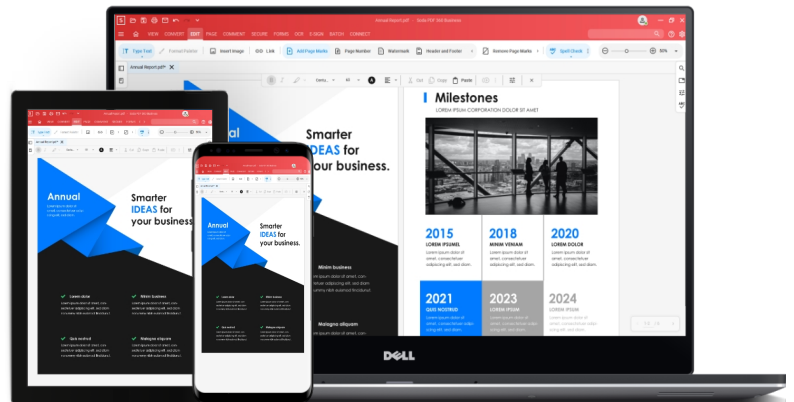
Annual Report.pdf · Soda PDF 360 Business

VIEW CONVERT EDIT PAGE COMMENT SECURE FORMS OCR E-SIGN BATCH CONNECT

Type Text Format Painter Insert Image Link Add Page Marks Page Number Watermark Header and Footer Remove Page Marks Spell Check 90%

Annual Report.pdf

Cut Copy Paste

Smarter IDEAS for your business.

Milestones

LOREM IPSUM CORPORATION DOLOR SIT AMET

2015
LOREM IPSUMEL
Lorem ipsum dolor sit amet, consectetuer adipiscing elit, sed diam

2018
MINIM VENIAM
Lorem ipsum dolor sit amet, consectetuer adipiscing elit, sed diam

2020
LOREM DOLOR
Lorem ipsum dolor sit amet, consectetuer adipiscing elit, sed diam

2021
QUIS NOSTRUD

2023
LOREM IPSUM

2024
LOREM IPSUM

Minim business

Malagna aliquam

Annual

Smarter IDEAS for your business

Lorem dolor

Minim business

Quis nostrud

Malagna aliquam

Annual

Smarter IDEAS for your business.

DELL